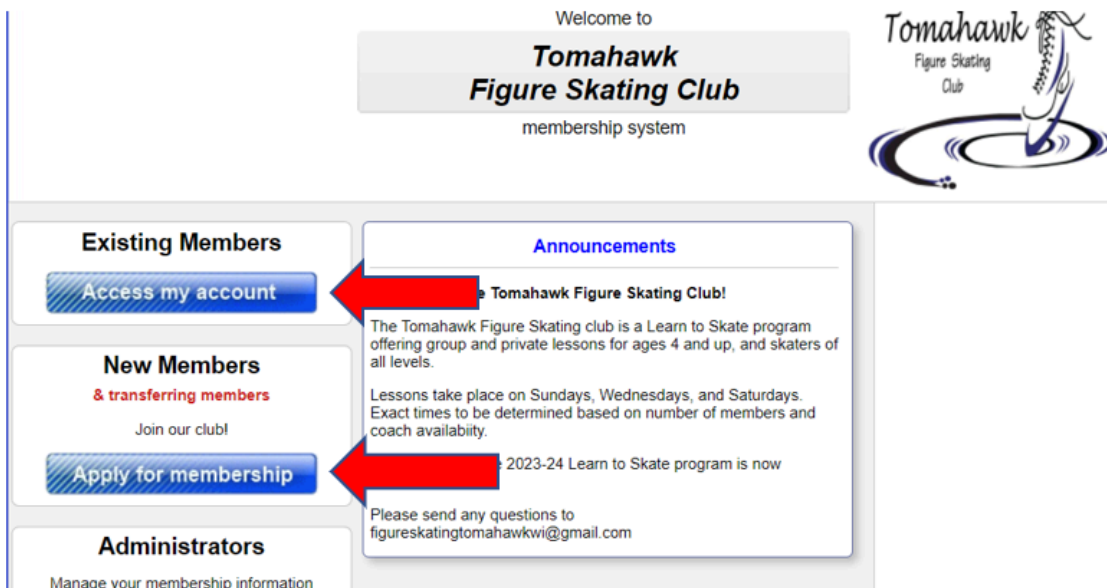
Welcome to

Tomahawk
Figure Skating Club

membership system

Tomahawk
Figure Skating
Club

Existing Members

Access my account

New Members

& transferring members

Join our club!

Apply for membership

Administrators

Manage your membership information

Announcements

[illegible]e Tomahawk Figure Skating Club!

The Tomahawk Figure Skating club is a Learn to Skate program offering group and private lessons for ages 4 and up, and skaters of all levels.

Lessons take place on Sundays, Wednesdays, and Saturdays. Exact times to be determined based on number of members and coach availabiity.

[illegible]e 2023-24 Learn to Skate program is now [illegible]

Please send any questions to figureskatingtomahawkwi@gmail.com